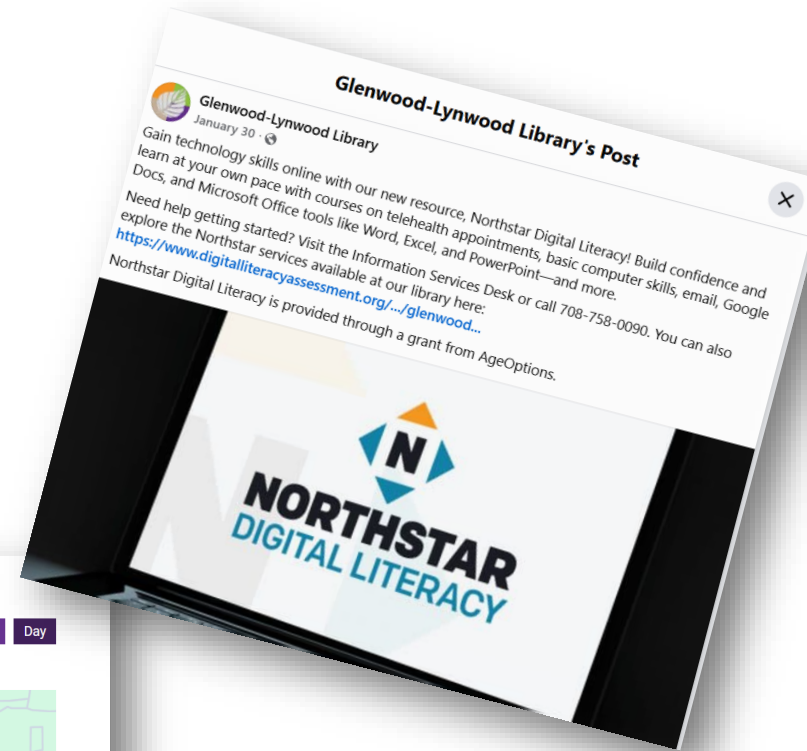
Glenwood-Lynwood Library's Post

Glenwood-Lynwood Library
January 30 ·

Gain technology skills online with our new resource, Northstar Digital Literacy! Build confidence and learn at your own pace with courses on telehealth appointments, basic computer skills, email, Google Docs, and Microsoft Office tools like Word, Excel, and PowerPoint—and more.

Need help getting started? Visit the Information Services Desk or call 708-758-0090. You can also explore the Northstar services available at our library here: https://www.digitalliteracyassessment.org/.../glenwood...

Northstar Digital Literacy is provided through a grant from AgeOptions.

N
NORTHSTAR
DIGITAL LITERACY

Day